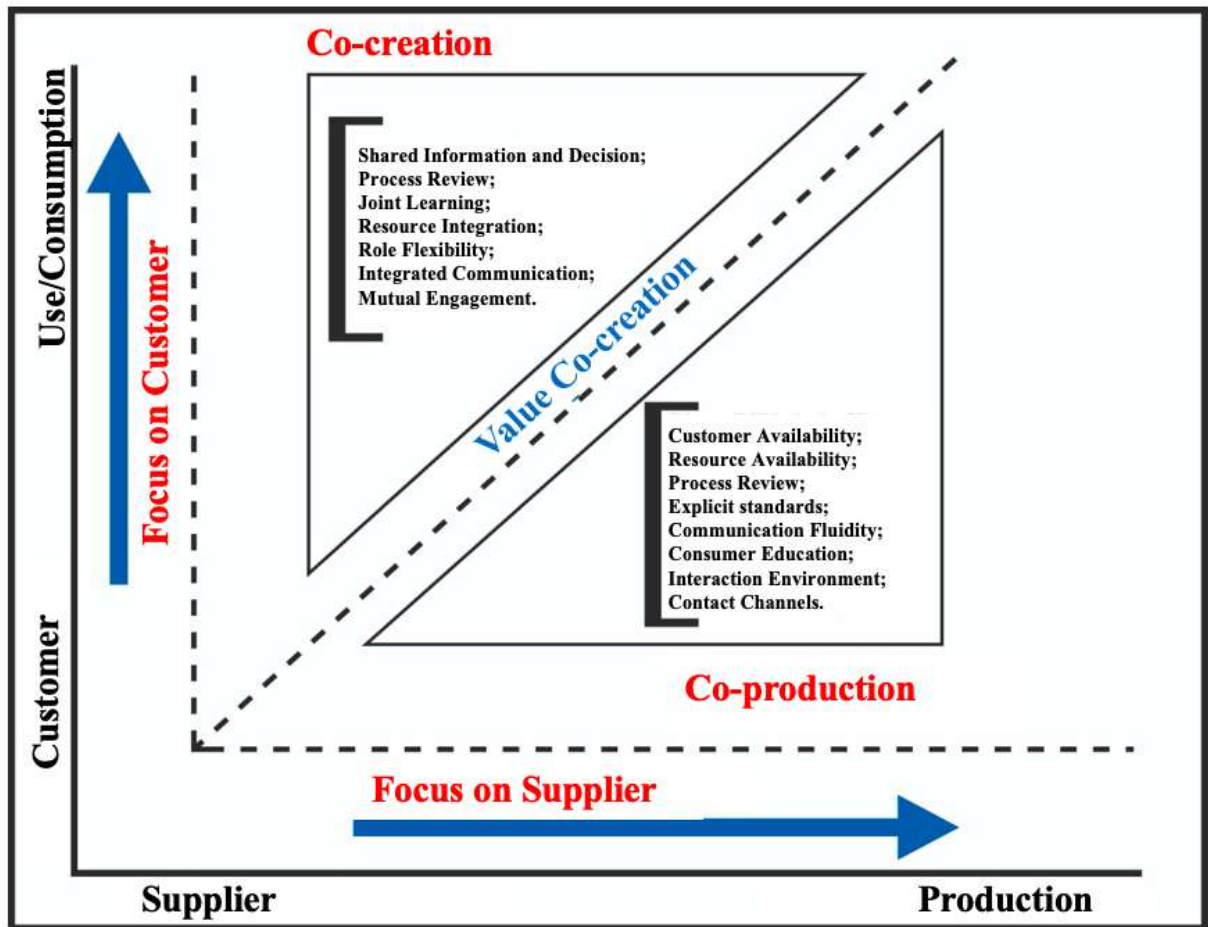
Co-creation

Use/Consumption

Shared Information and Decision;
Process Review;
Joint Learning;
Resource Integration;
Role Flexibility;
Integrated Communication;
Mutual Engagement.

Focus on Customer

Value Co-creation

Customer Availability;
Resource Availability;
Process Review;
Explicit standards;
Communication Fluidity;
Consumer Education;
Interaction Environment;
Contact Channels.

Co-production

Customer

Focus on Supplier

Supplier

Production